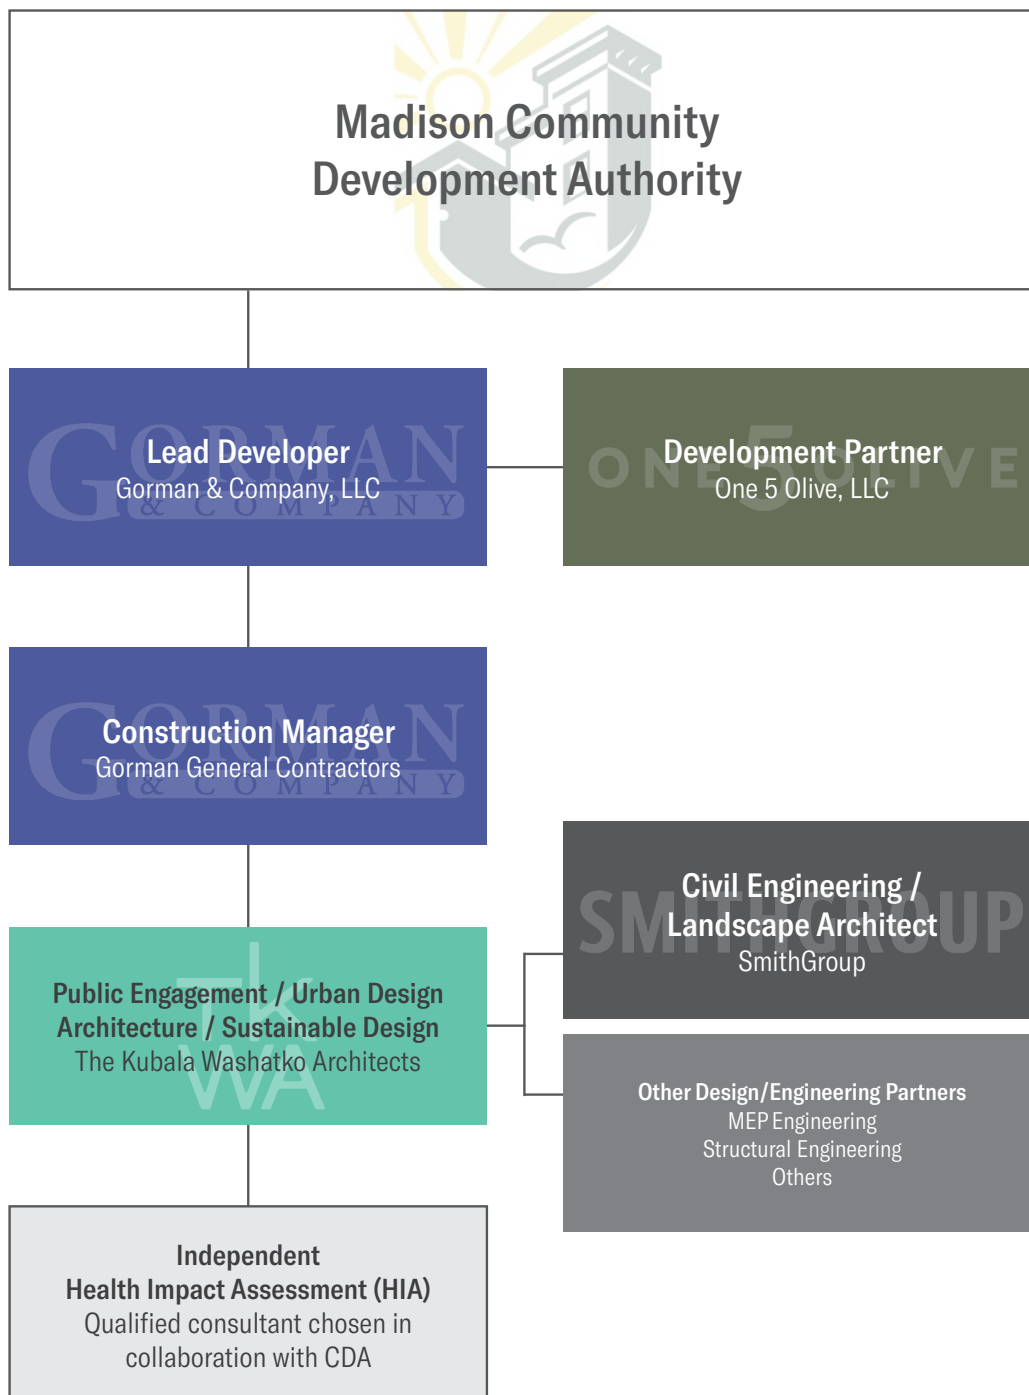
Madison Community Development Authority

Lead Developer
Gorman & Company, LLC

Development Partner
One 5 Olive, LLC

Construction Manager
Gorman General Contractors

Civil Engineering / Landscape Architect
SmithGroup

Public Engagement / Urban Design
Architecture / Sustainable Design
The Kubala Washatko Architects

Other Design/Engineering Partners
MEP Engineering
Structural Engineering
Others

Independent
Health Impact Assessment (HIA)
Qualified consultant chosen in collaboration with CDA